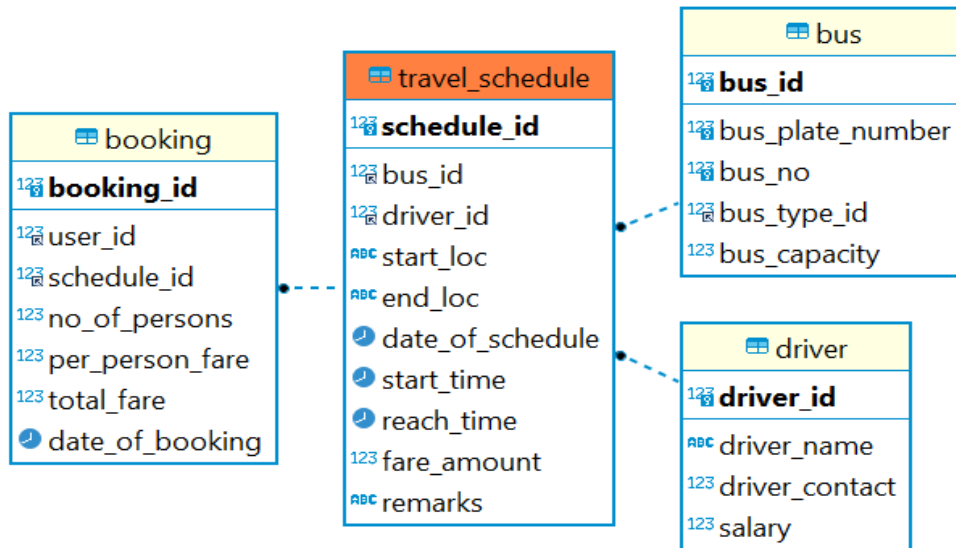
booking
123 booking_id
123 user_id
123 schedule_id
123 no_of_persons
123 per_person_fare
123 total_fare
date_of_booking

travel_schedule
123 schedule_id
123 bus_id
123 driver_id
ABC start_loc
ABC end_loc
date_of_schedule
start_time
reach_time
123 fare_amount
ABC remarks

bus
123 bus_id
123 bus_plate_number
123 bus_no
123 bus_type_id
123 bus_capacity

driver
123 driver_id
ABC driver_name
123 driver_contact
123 salary